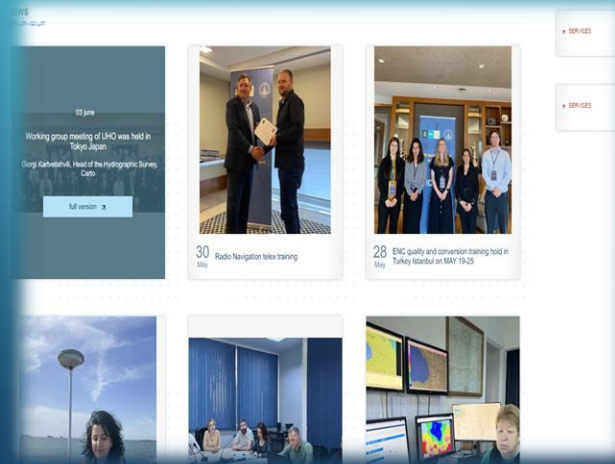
NEWS

03 june

Working group meeting of IHO was held in Tokyo Japan

Giorgi Kartvelishvili, Head of the Hydrographic Survey, Carto

full version

30 May Radio Navigation telex training

28 May ENC quality and conversion training hold in Turkey Istanbul on MAY 19-25

SERVICES

SERVICES